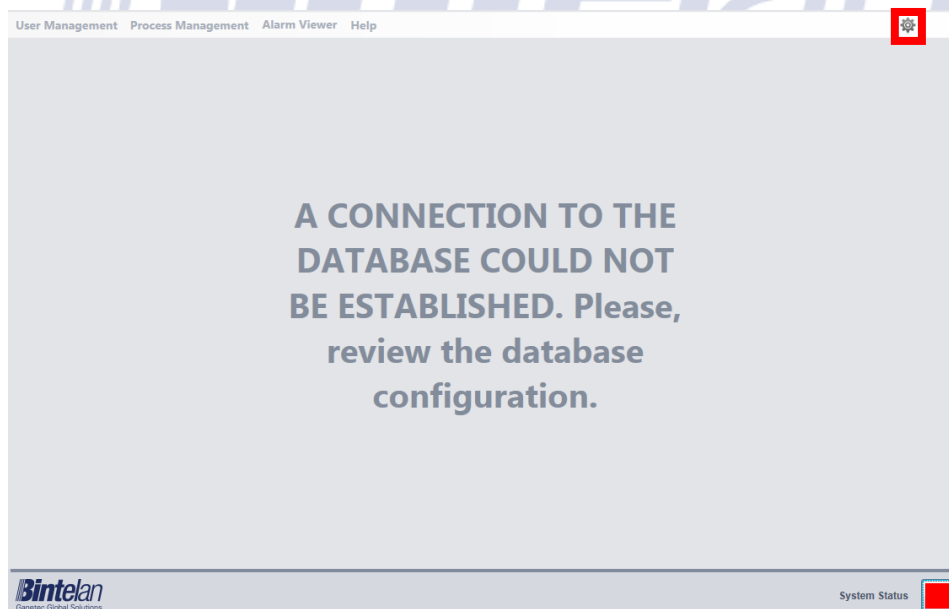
User Management Process Management Alarm Viewer Help

A CONNECTION TO THE DATABASE COULD NOT BE ESTABLISHED. Please, review the database configuration.

Bintelan
Ganetec Global Solutions

System Status